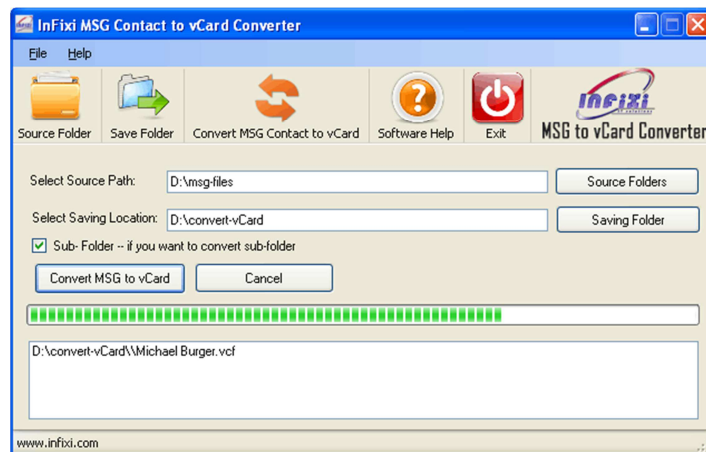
InFixi MSG Contact to vCard Converter

File Help

Source Folder
Save Folder
Convert MSG Contact to vCard
Software Help
Exit

InFixi
MSG to vCard Converter

Select Source Path: D:\msg-files
Source Folders

Select Saving Location: D:\convert-vCard
Saving Folder

Sub- Folder -- if you want to convert sub-folder

Convert MSG to vCard
Cancel

D:\convert-vCard\\Michael Burger.vcf

www.infixi.com